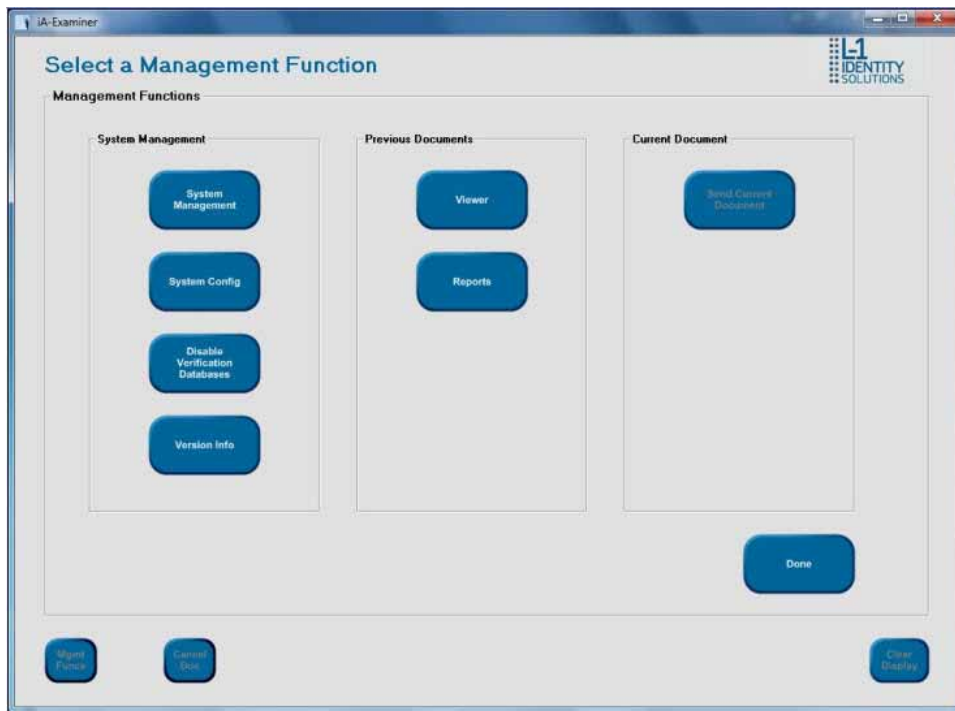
iA-Examiner

Select a Management Function

L-1 IDENTITY SOLUTIONS

Management Functions

System Management

System Management

System Config

Disable Verification Databases

Version Info

Previous Documents

Viewer

Reports

Current Document

Send Current Document

Done

Mgmt Funcs

Cancel Doc

Clear Display